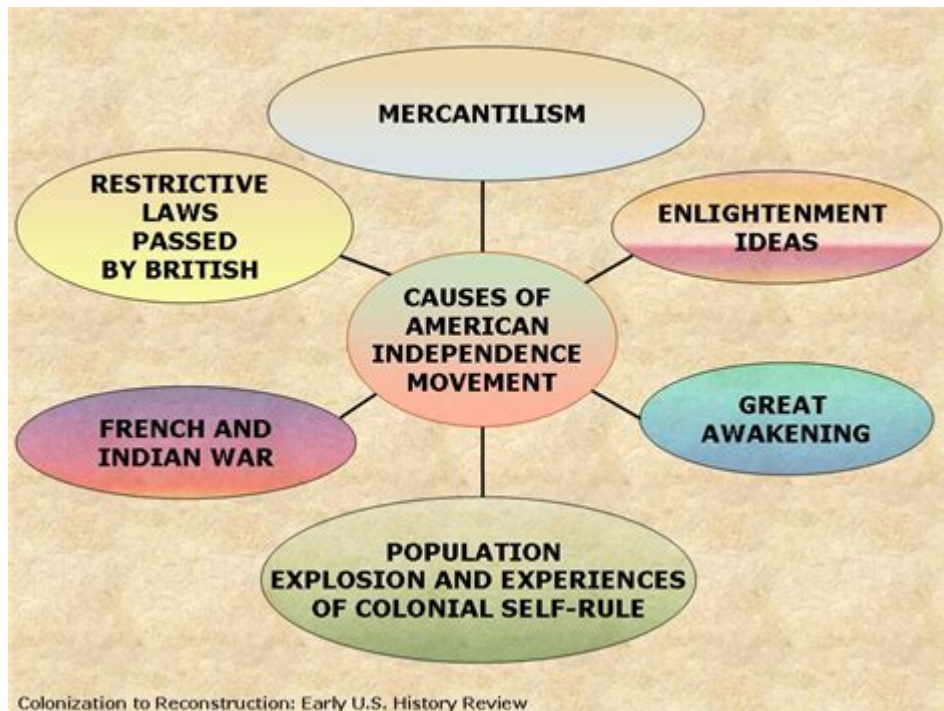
MERCANTILISM

RESTRICTIVE LAWS PASSED BY BRITISH

ENLIGHTENMENT IDEAS

CAUSES OF AMERICAN INDEPENDENCE MOVEMENT

FRENCH AND INDIAN WAR

GREAT AWAKENING

POPULATION EXPLOSION AND EXPERIENCES OF COLONIAL SELF-RULE

Colonization to Reconstruction: Early U.S. History Review